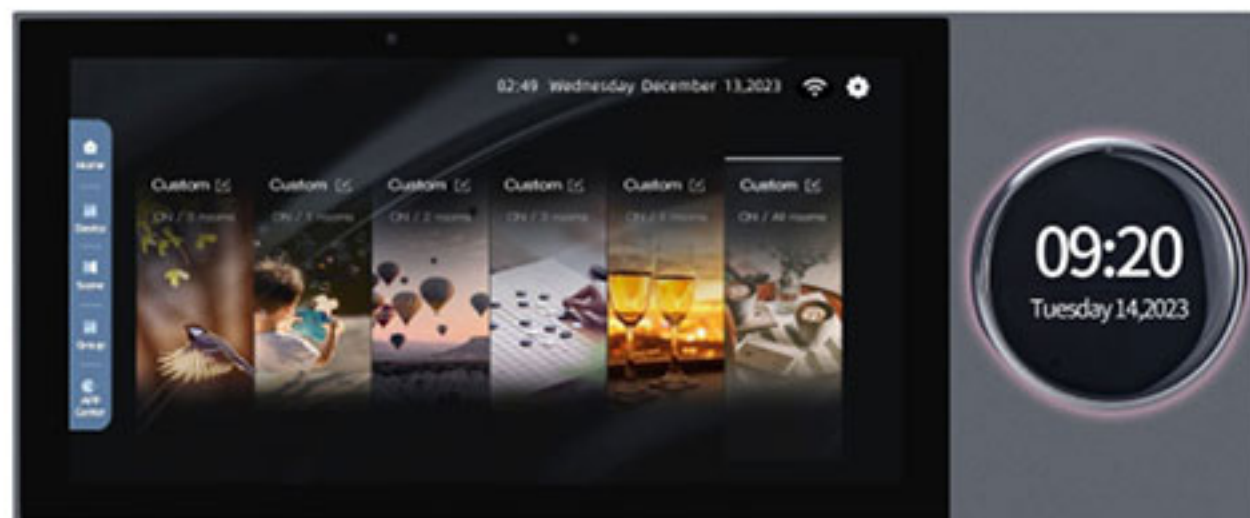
02:49 Wednesday December 13,2023

Home

Device

Scene

Group

A/C Center

Custom

ON / 3 rooms

Custom

ON / 3 rooms

Custom

ON / 2 rooms

Custom

ON / 3 rooms

Custom

ON / 2 rooms

Custom

ON / All rooms

09:20

Tuesday 14,2023